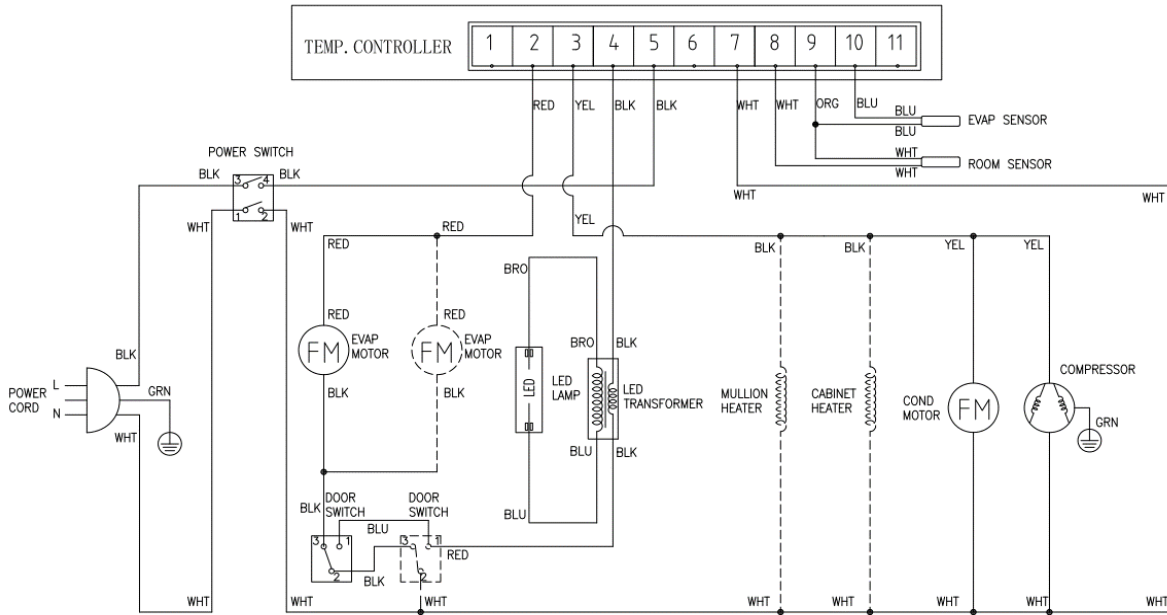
TEMP. CONTROLLER

| 1 | 2 | 3 | 4 | 5 | 6 | 7 | 8 | 9 | 10 | 11 |
|---|---|---|---|---|---|---|---|---|---|---|

RED YEL BLK BLK WHT WHT ORG BLU

BLU
BLU EVAP SENSOR
WHT
WHT ROOM SENSOR

POWER SWITCH
BLK 3 4 BLK
1 2
WHT WHT
WHT WHT

RED RED
YEL
BLK BLK YEL YEL

BRO
RED RED
FM EVAP MOTOR
FM EVAP MOTOR
BLK BLK
BRO BLK
LED
LED LAMP
LED TRANSFORMER
BLU BLK
BLU

BLK
POWER CORD L N
GRN
WHT

MULLION HEATER
CABINET HEATER
COND MOTOR FM
COMPRESSOR
GRN

BLK DOOR SWITCH
DOOR SWITCH
BLU
3 1
3 1
2
2
RED
BLK

WHT WHT WHT WHT WHT WHT WHT WHT